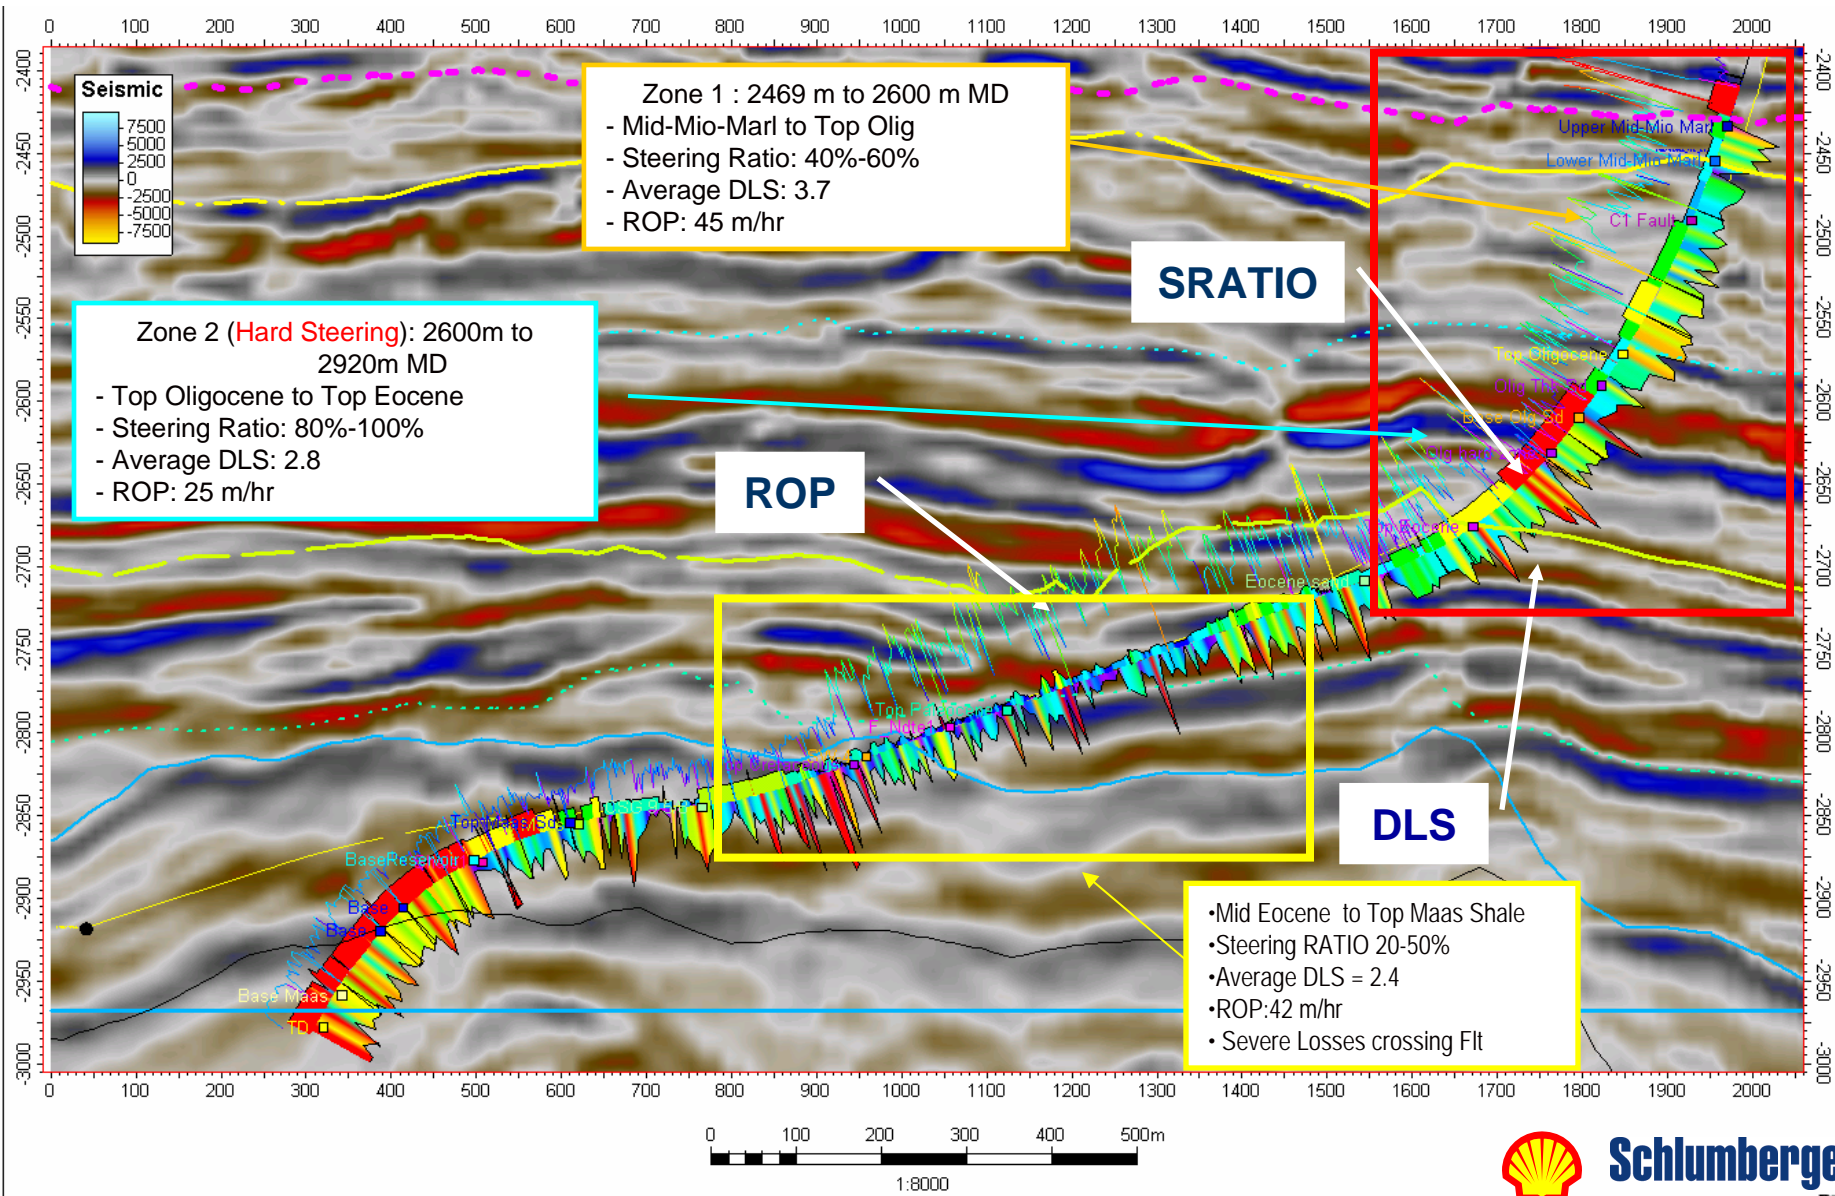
0 100 200 300 400 500 600 700 800 900 1000 1100 1200 1300 1400 1500 1600 1700 1800 1900 2000

-2400 -2450 -2500 -2550 -2600 -2650 -2700 -2750 -2800 -2850 -2900 -2950 -3000

Seismic
7500
5000
2500
0
-2500
-5000
-7500

Zone 1 : 2469 m to 2600 m MD
- Mid-Mio-Marl to Top Olig
- Steering Ratio: 40%-60%
- Average DLS: 3.7
- ROP: 45 m/hr

SRATIO

Zone 2 (Hard Steering): 2600m to 2920m MD
- Top Oligocene to Top Eocene
- Steering Ratio: 80%-100%
- Average DLS: 2.8
- ROP: 25 m/hr

ROP

Upper Mid-Mio Marl
Lower Mid-Mio Marl
C1 Fault
Top Oligocene
Olig Thk Sd
Base Olig Sd
Olig hard Stk
Top Eocene
Eocene sand
Top P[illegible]
F_Ndte1
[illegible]
Top Maas Sd
BaseReservoir
Base
Base
Base Maas
TD

DLS

•Mid Eocene to Top Maas Shale
•Steering RATIO 20-50%
•Average DLS = 2.4
•ROP:42 m/hr
• Severe Losses crossing Flt

0 100 200 300 400 500 600 700 800 900 1000 1100 1200 1300 1400 1500 1600 1700 1800 1900 2000

0 100 200 300 400 500m
1:8000

Schlumberge